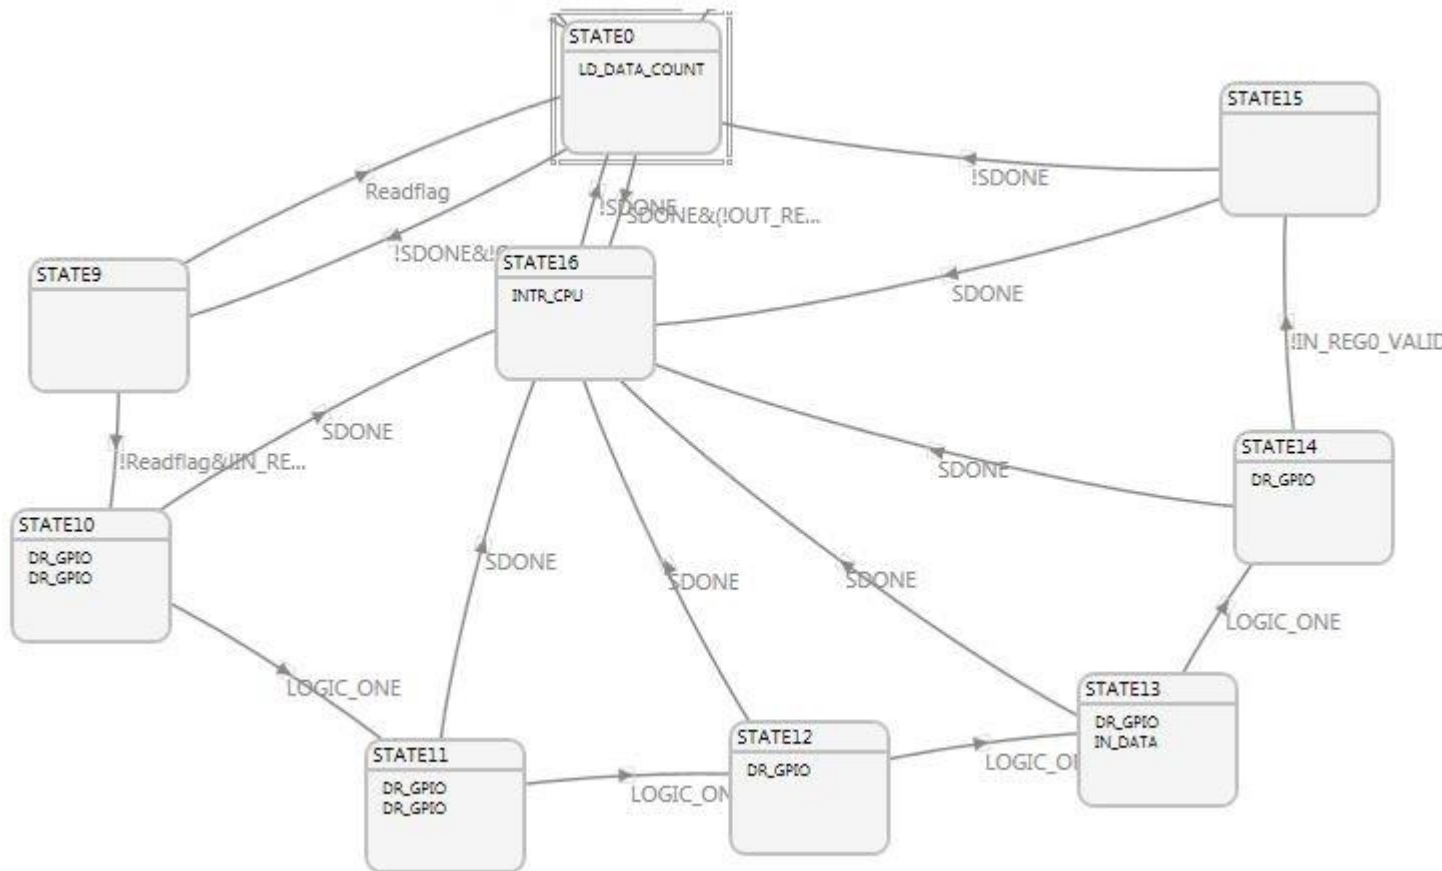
STATE0
LD_DATA_COUNT

STATE15

Readflag

!SDONE

!SDONE

SDONE&(!OUT_RE...

!SDONE&!(

STATE9

STATE16
INTR_CPU

SDONE

!IN_REG0_VALID

SDONE

!Readflag&!IN_RE...

SDONE

STATE14
DR_GPIO

STATE10
DR_GPIO
DR_GPIO

SDONE

SDONE

SDONE

LOGIC_ONE

LOGIC_ONE

STATE13
DR_GPIO
IN_DATA

STATE11
DR_GPIO
DR_GPIO

STATE12
DR_GPIO

LOGIC_ON

LOGIC_O